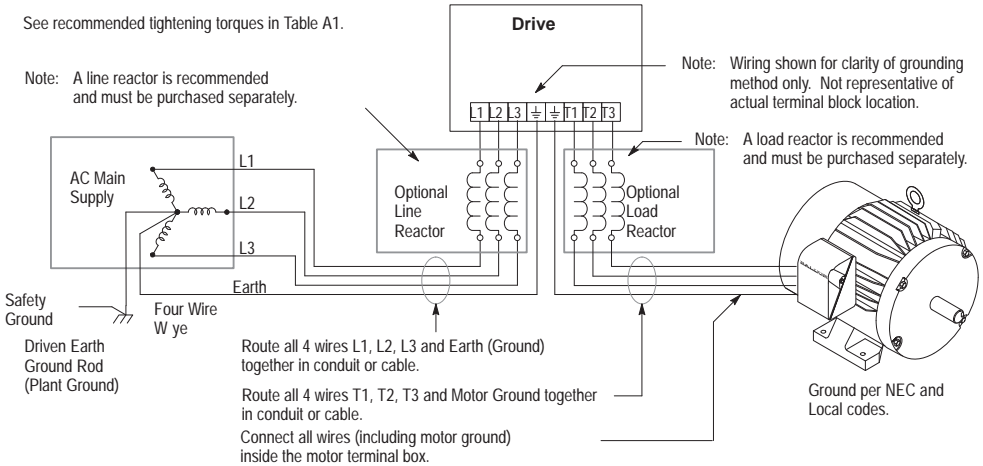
See recommended tightening torques in Table A1.

Drive

Note: A line reactor is recommended and must be purchased separately.

Note: Wiring shown for clarity of grounding method only. Not representative of actual terminal block location.

L1 L2 L3 ⏚ ⏚ T1 T2 T3

Note: A load reactor is recommended and must be purchased separately.

AC Main Supply

L1

L2

L3

Earth

Optional Line Reactor

Optional Load Reactor

Safety Ground

Four Wire W ye

Driven Earth Ground Rod (Plant Ground)

Route all 4 wires L1, L2, L3 and Earth (Ground) together in conduit or cable.

Route all 4 wires T1, T2, T3 and Motor Ground together in conduit or cable.

Connect all wires (including motor ground) inside the motor terminal box.

Ground per NEC and Local codes.